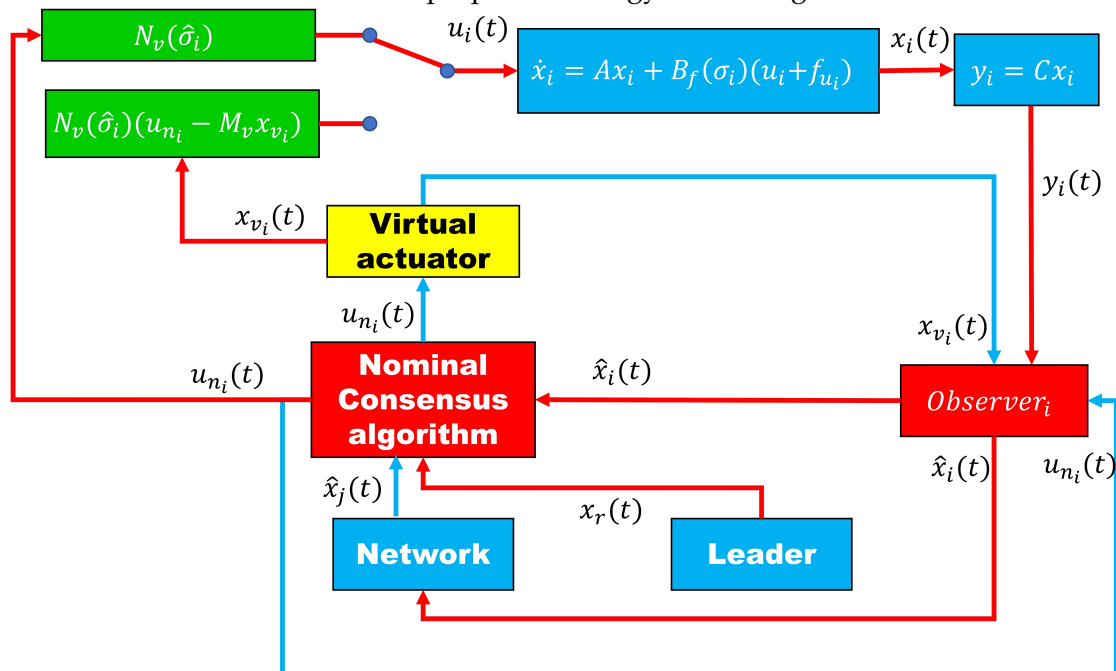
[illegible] proposed strategy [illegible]

$N_v(\hat{\sigma}_i)$

$u_i(t)$

$\dot{x}_i = Ax_i + B_f(\sigma_i)(u_i + f_{u_i})$

$x_i(t)$

$y_i = Cx_i$

$N_v(\hat{\sigma}_i)(u_{n_i} - M_v x_{v_i})$

$y_i(t)$

$x_{v_i}(t)$

Virtual actuator

$u_{n_i}(t)$

$x_{v_i}(t)$

$u_{n_i}(t)$

Nominal Consensus algorithm

$\hat{x}_i(t)$

$Observer_i$

$\hat{x}_i(t)$

$u_{n_i}(t)$

$\hat{x}_j(t)$

$x_r(t)$

Network

Leader